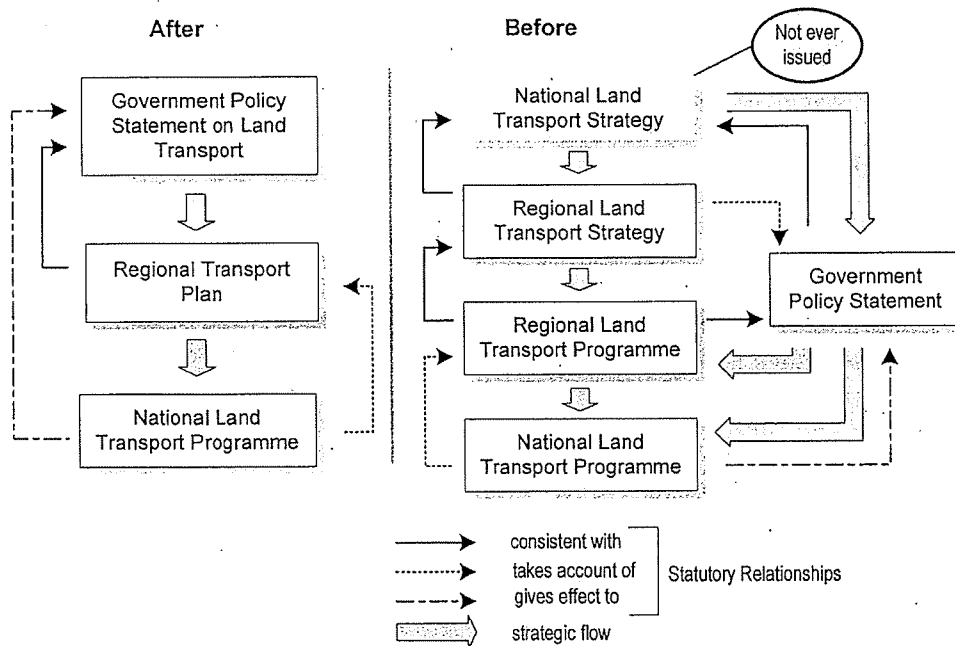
After

Government Policy Statement on Land Transport

Regional Transport Plan

National Land Transport Programme

Before

Not ever issued

National Land Transport Strategy

Regional Land Transport Strategy

Regional Land Transport Programme

National Land Transport Programme

Government Policy Statement

consistent with
takes account of
gives effect to
Statutory Relationships
strategic flow